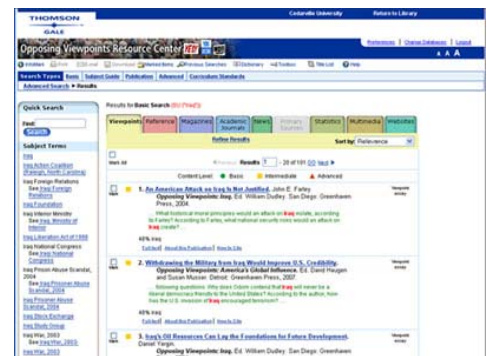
THOMSON
GALE

Cedarville University | Return to Library

Opposing Viewpoints Resource Center

Preferences | Change Databases | Logout

A A A

Search Types | Basic | Subject Guide | Publication | Advanced | Curriculum Standards

Advanced Search > Results

Quick Search

Find

Search

Subject Terms

Iraq

Iraq Action Coalition (Raleigh, North Carolina)

Iraq Foreign Relations
See Iraq Foreign Relations

Iraq Foundation

Iraq Interior Ministry
See Iraq, Ministry of Interior

Iraq Liberation Act of 1998

Iraq National Congress
See Iraqi National Congress

Iraq Prison Abuse Scandal, 2004
See Iraq Prisoner Abuse Scandal, 2004

Iraq Prisoner Abuse Scandal, 2004

Iraq Stock Exchange

Iraq Study Group

Iraq War, 2003
See Iraq War, 2003-

Iraq War, 2003

Results for Basic Search (KE (Iraq))

Viewpoints | Reference | Magazines | Academic Journals | News | Primary Sources | Statistics | Multimedia | Websites

Refine Results

Sort by: Relevance

Mark All

Previous Results 1 - 20 of 101 GO Next

Content Level: ● Basic ● Intermediate ▲ Advanced

1. An American Attack on Iraq Is Not Justified. John E. Farley. Opposing Viewpoints: Iraq. Ed. William Dudley. San Diego: Greenhaven Press, 2004.

What historical moral principles would an attack on Iraq violate, according to Farley? According to Farley, what national security costs would an attack on Iraq create?

49% Iraq

Full-text | About this Publication | How to Cite

Viewpoint essay

2. Withdrawing the Military from Iraq Would Improve U.S. Credibility. Opposing Viewpoints: America's Global Influence. Ed. David Haugen and Susan Musser. Detroit: Greenhaven Press, 2007.

Answering questions: Why does Odom contend that Iraq will never be a liberal democracy friendly to the United States? According to the author, how has the U.S. invasion of Iraq encouraged terrorism?

48% Iraq

Full-text | About this Publication | How to Cite

Viewpoint essay

3. Iraq's Oil Resources Can Lay the Foundations for Future Development. Daniel Yergin. Opposing Viewpoints: Iraq. Ed. William Dudley. San Diego: Greenhaven Press, 2004.

Viewpoint essay